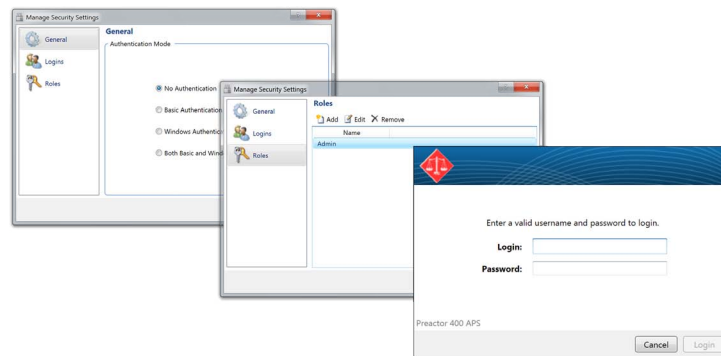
Manage Security Settings

General
Logins
Roles

General
Authentication Mode

No Authentication
Basic Authentication
Windows Authentic
Both Basic and Wind

Manage Security Settings

General
Logins
Roles

Roles
Add Edit Remove
Name
Admin

Enter a valid username and password to login.
Login:
Password:

Preactor 400 APS

Cancel
Login